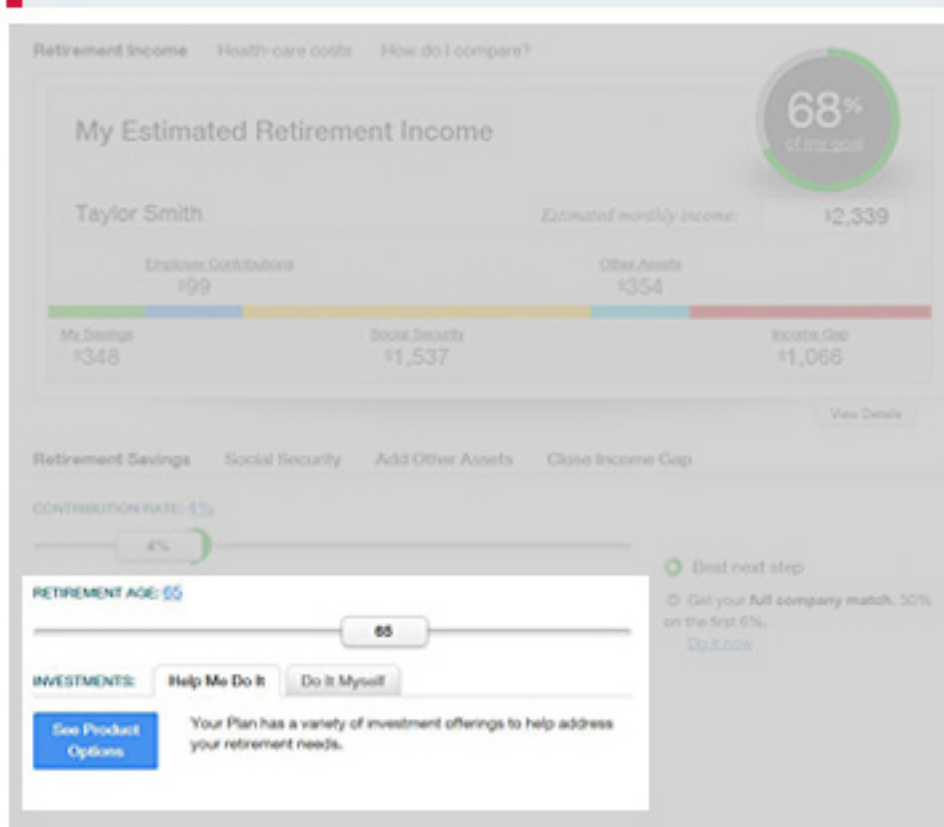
Retirement Income Health-care costs How do I compare?

My Estimated Retirement Income

68%
of my goal

Taylor Smith

Estimated monthly income: $2,339

Employer Contributions
$99

Other Assets
$354

My Savings
$348

Social Security
$1,537

Income Gap
$1,066

View Details

Retirement Savings Social Security Add Other Assets Close Income Gap

CONTRIBUTION RATE: 4%

4%

Best next step

Get your full company match. 50% on the first 6%.

Do it now

RETIREMENT AGE: 65

65

INVESTMENTS: Help Me Do It Do It Myself

See Product Options

Your Plan has a variety of investment offerings to help address your retirement needs.